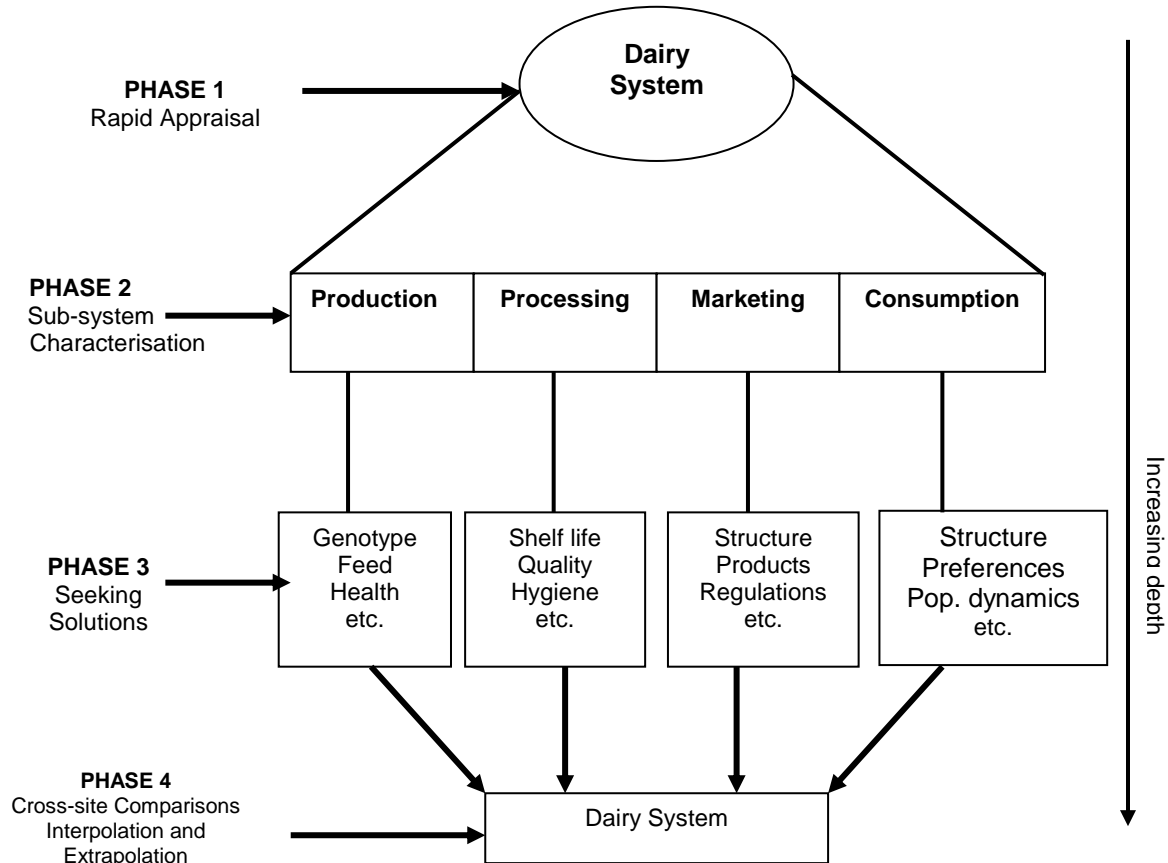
PHASE 1
Rapid Appraisal

Dairy System

PHASE 2
Sub-system Characterisation

| Production | Processing | Marketing | Consumption |
|---|---|---|---|

PHASE 3
Seeking Solutions

Genotype
Feed
Health
etc.

Shelf life
Quality
Hygiene
etc.

Structure
Products
Regulations
etc.

Structure
Preferences
Pop. dynamics
etc.

PHASE 4
Cross-site Comparisons
Interpolation and
Extrapolation

Dairy System

Increasing depth